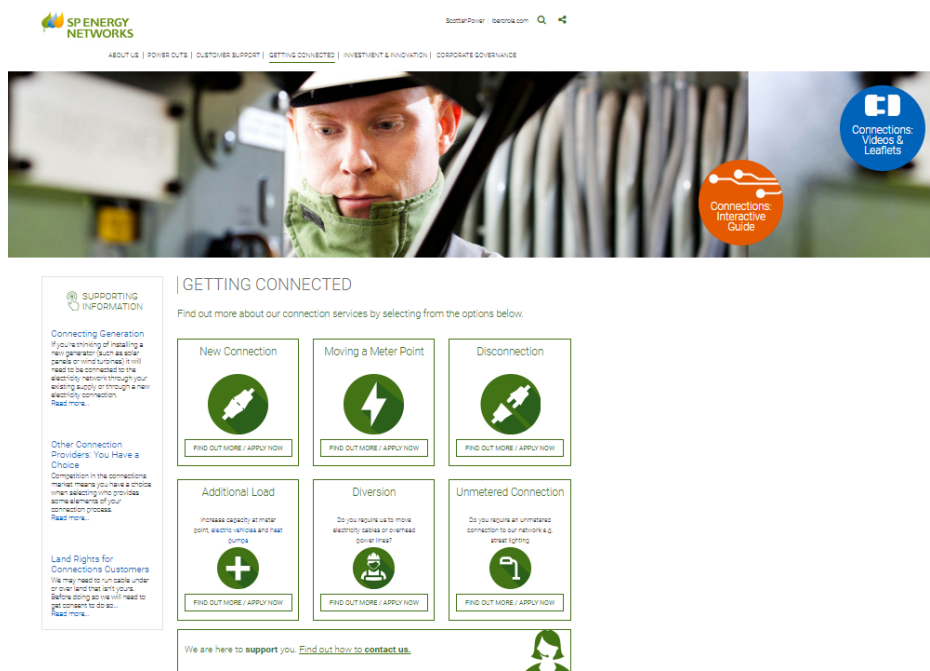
SP ENERGY NETWORKS

ScottishPower | Iberdrola.com

ABOUT US | POWER CUTS | CUSTOMER SUPPORT | GETTING CONNECTED | INVESTMENT & INNOVATION | CORPORATE GOVERNANCE

Connections: Videos & Leaflets

Connections: Interactive Guide

SUPPORTING INFORMATION

Connecting Generation
If you're thinking of installing a new generator (such as solar panels or wind turbines) it will need to be connected to the electricity network through your existing supply or through a new electricity connection.
Read more...

Other Connection Providers: You Have a Choice
Competition in the connections market means you have a choice when selecting who provides some elements of your connection process.
Read more...

Land Rights for Connections Customers
We may need to run cable under or over land that isn't yours. Before doing so we will need to get consent to do so...
Read more...

GETTING CONNECTED

Find out more about our connection services by selecting from the options below.

New Connection
FIND OUT MORE / APPLY NOW

Moving a Meter Point
FIND OUT MORE / APPLY NOW

Disconnection
FIND OUT MORE / APPLY NOW

Additional Load
Increase capacity at meter point, electric vehicles and heat pumps
FIND OUT MORE / APPLY NOW

Diversion
Do you require us to move electricity cables or overhead power lines?
FIND OUT MORE / APPLY NOW

Unmetered Connection
Do you require an unmetered connection to our network e.g. street lighting
FIND OUT MORE / APPLY NOW

We are here to support you. Find out how to contact us.